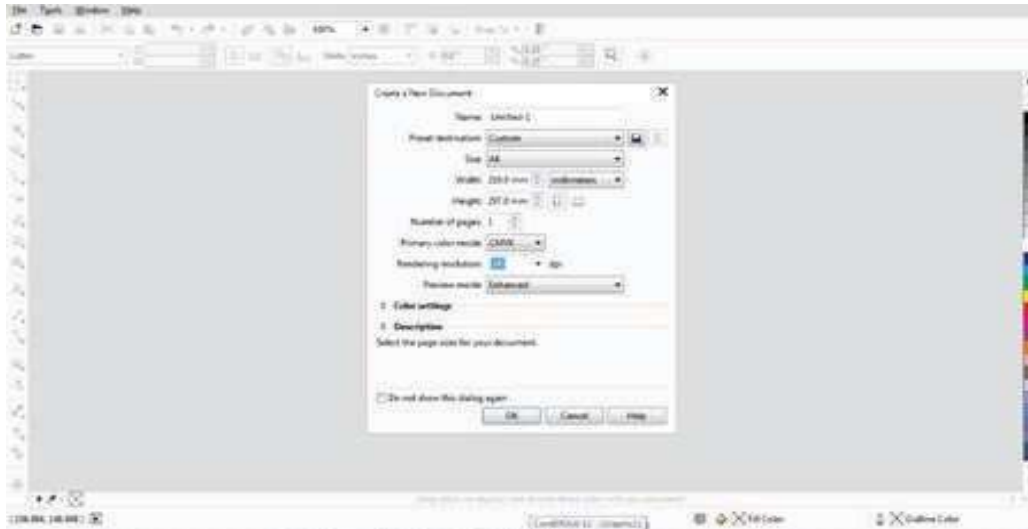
File Tools Window Help

100%

Create a New Document

Name: Untitled-1

Preset destination: Custom

Size: A4

Width: 210.0 mm millimeters

Height: 297.0 mm

Number of pages: 1

Primary color mode: CMYK

Rendering resolution: 300 dpi

Preview mode: Enhanced

Color settings

Description

Select the page sizes for your document.

Do not show this dialog again

OK Cancel Help

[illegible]

Fill Color

Outline Color